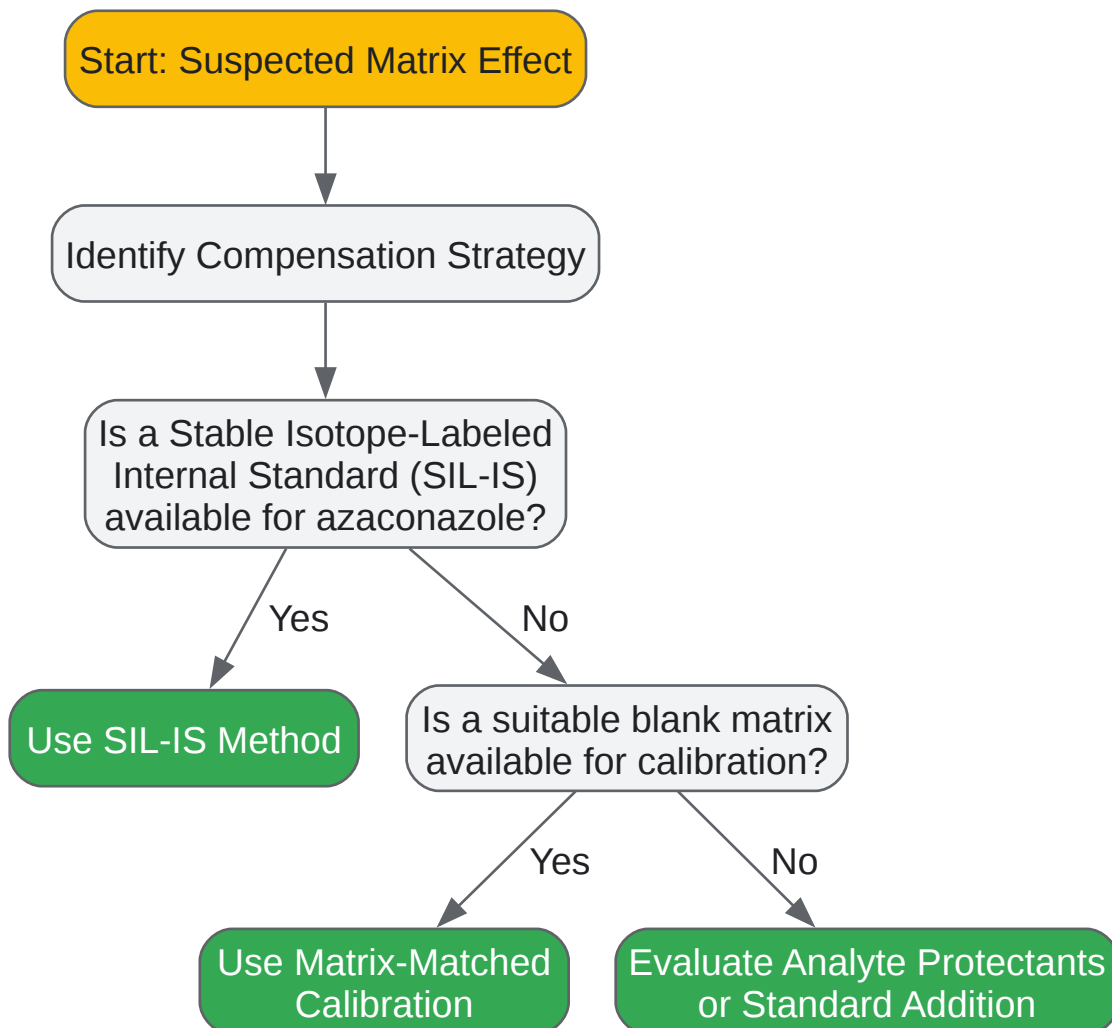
Start: Suspected Matrix Effect

Identify Compensation Strategy

Is a Stable Isotope-Labeled Internal Standard (SIL-IS) available for azaconazole?

Yes

No

Use SIL-IS Method

Is a suitable blank matrix available for calibration?

Yes

No

Use Matrix-Matched Calibration

Evaluate Analyte Protectants or Standard Addition